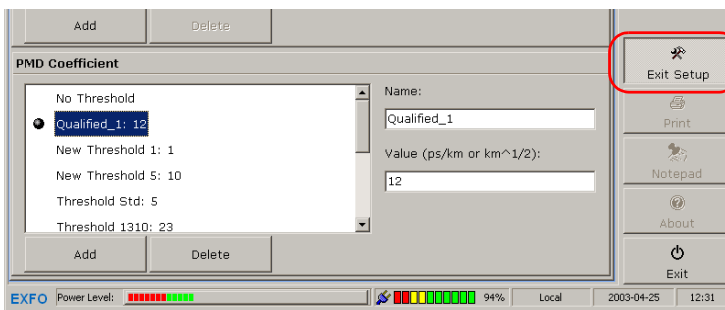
Add Delete

PMD Coefficient

No Threshold
Qualified_1: 12
New Threshold 1: 1
New Threshold 5: 10
Threshold Std: 5
Threshold 1310: 23

Name:
Qualified_1

Value (ps/km or km^1/2):
12

Add Delete

Exit Setup
Print
Notepad
About
Exit

EXFO Power Level: 94% Local 2003-04-25 12:31